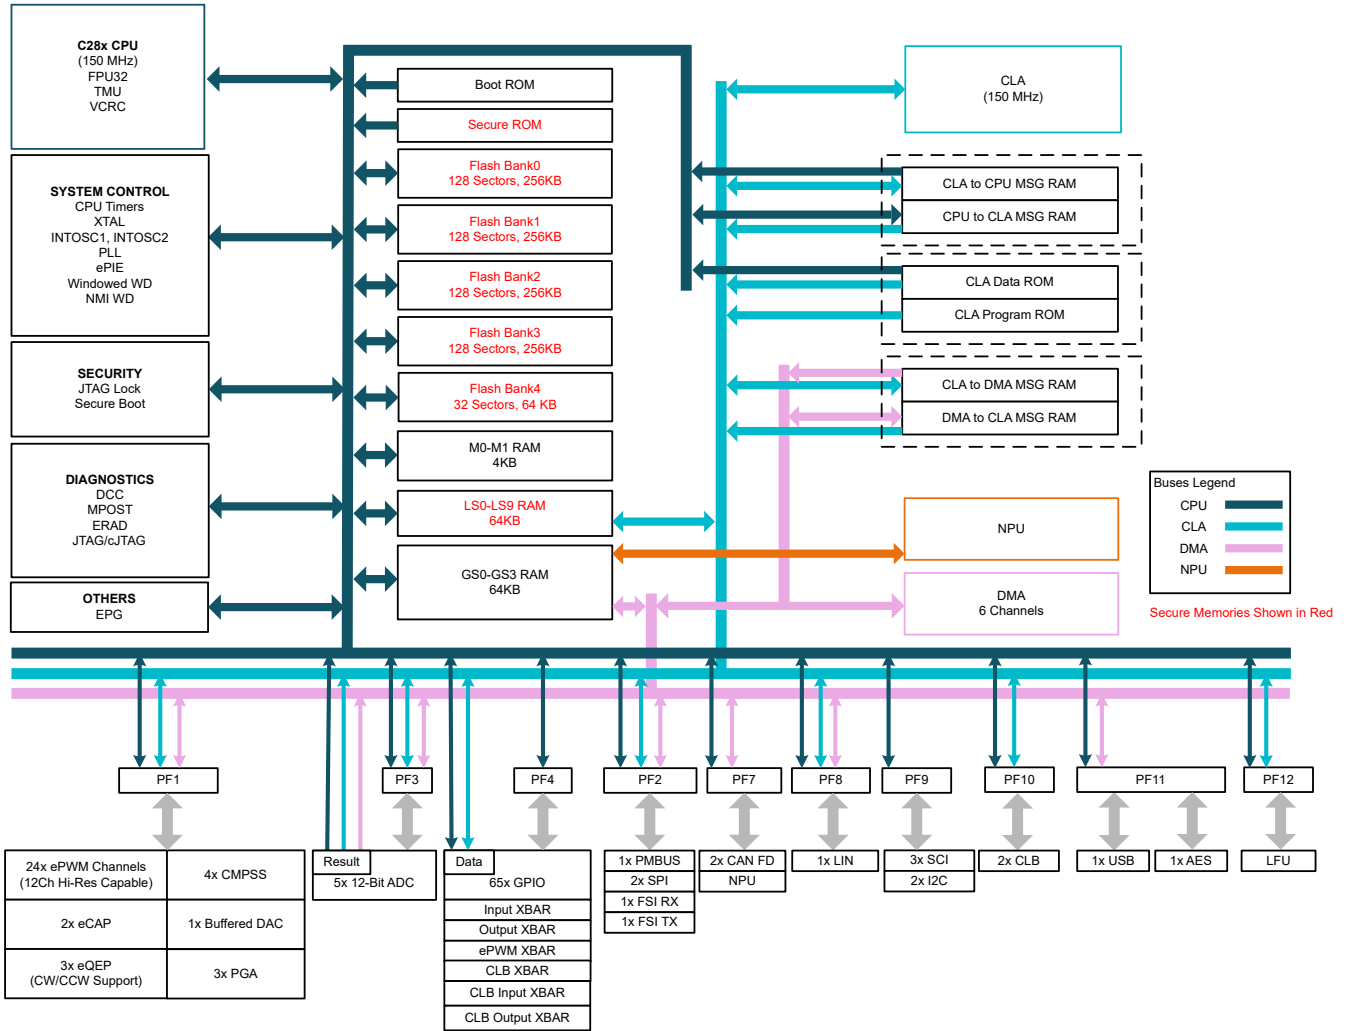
C28x CPU
(150 MHz)
FPU32
TMU
VCRC

SYSTEM CONTROL
CPU Timers
XTAL
INTOSC1, INTOSC2
PLL
ePIE
Windowed WD
NMI WD

SECURITY
JTAG Lock
Secure Boot

DIAGNOSTICS
DCC
MPOST
ERAD
JTAG/cJTAG

OTHERS
EPG

Boot ROM

Secure ROM

Flash Bank0
128 Sectors, 256KB

Flash Bank1
128 Sectors, 256KB

Flash Bank2
128 Sectors, 256KB

Flash Bank3
128 Sectors, 256KB

Flash Bank4
32 Sectors, 64 KB

M0-M1 RAM
4KB

LS0-LS9 RAM
64KB

GS0-GS3 RAM
64KB

CLA
(150 MHz)

CLA to CPU MSG RAM

CPU to CLA MSG RAM

CLA Data ROM

CLA Program ROM

CLA to DMA MSG RAM

DMA to CLA MSG RAM

NPU

DMA
6 Channels

Buses Legend
CPU
CLA
DMA
NPU

Secure Memories Shown in Red

PF1

PF3

PF4

PF2

PF7

PF8

PF9

PF10

PF11

PF12

| 24x ePWM Channels (12Ch Hi-Res Capable) | 4x CMPSS |
|---|---|
| 2x eCAP | 1x Buffered DAC |
| 3x eQEP (CW/CCW Support) | 3x PGA |

Result
5x 12-Bit ADC

Data
65x GPIO
Input XBAR
Output XBAR
ePWM XBAR
CLB XBAR
CLB Input XBAR
CLB Output XBAR

1x PMBUS
2x SPI
1x FSI RX
1x FSI TX

2x CAN FD
NPU

1x LIN

3x SCI
2x I2C

2x CLB

1x USB

1x AES

LFU